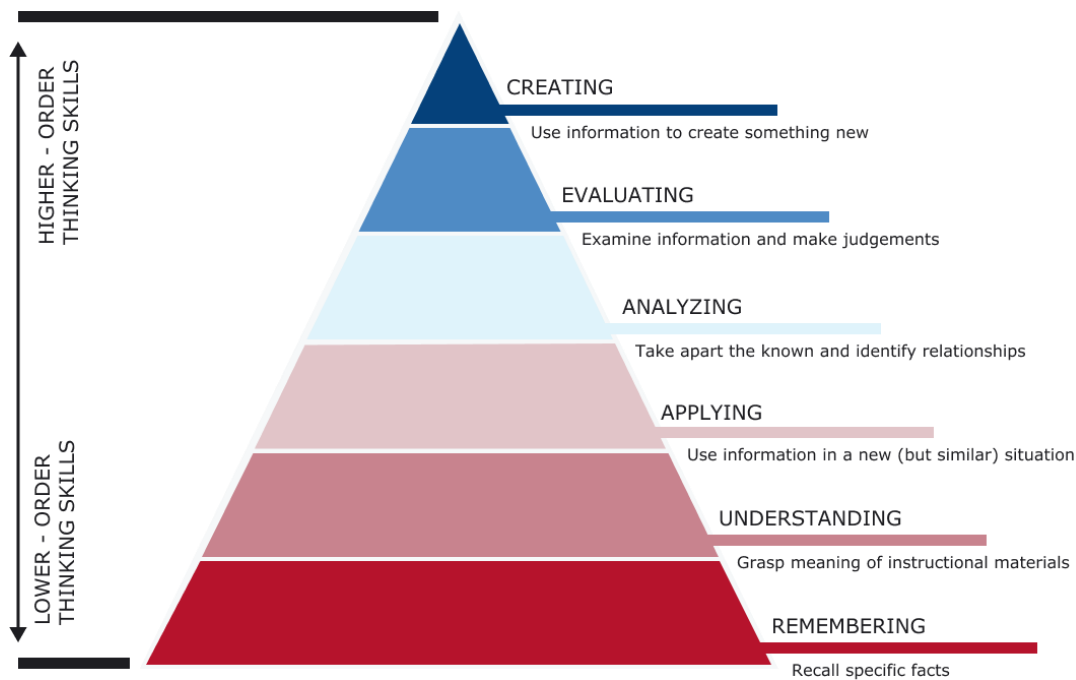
HIGHER - ORDER THINKING SKILLS

LOWER - ORDER THINKING SKILLS

CREATING

Use information to create something new

EVALUATING

Examine information and make judgements

ANALYZING

Take apart the known and identify relationships

APPLYING

Use information in a new (but similar) situation

UNDERSTANDING

Grasp meaning of instructional materials

REMEMBERING

Recall specific facts